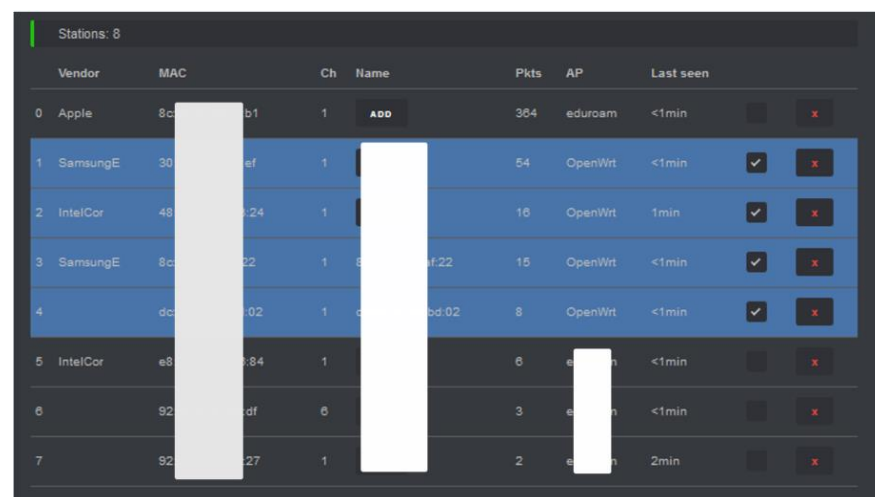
Stations: 8

| | Vendor | MAC | Ch | Name | Pkts | AP | Last seen | | |
|---|---|---|---|---|---|---|---|---|---|
| 0 | Apple | 8c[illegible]b1 | 1 | ADD | 364 | eduroam | <1min | | x |
| 1 | SamsungE | 30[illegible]ef | 1 | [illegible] | 54 | OpenWrt | <1min | ✓ | x |
| 2 | IntelCor | 48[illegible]:24 | 1 | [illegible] | 16 | OpenWrt | 1min | ✓ | x |
| 3 | SamsungE | 8c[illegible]:22 | 1 | 8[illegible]af:22 | 15 | OpenWrt | <1min | ✓ | x |
| 4 | | dc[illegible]:02 | 1 | d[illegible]bd:02 | 8 | OpenWrt | <1min | ✓ | x |
| 5 | IntelCor | e8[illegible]:84 | 1 | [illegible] | 6 | e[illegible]n | <1min | | x |
| 6 | | 92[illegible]:df | 6 | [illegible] | 3 | e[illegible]n | <1min | | x |
| 7 | | 92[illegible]:27 | 1 | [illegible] | 2 | e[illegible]n | 2min | | x |